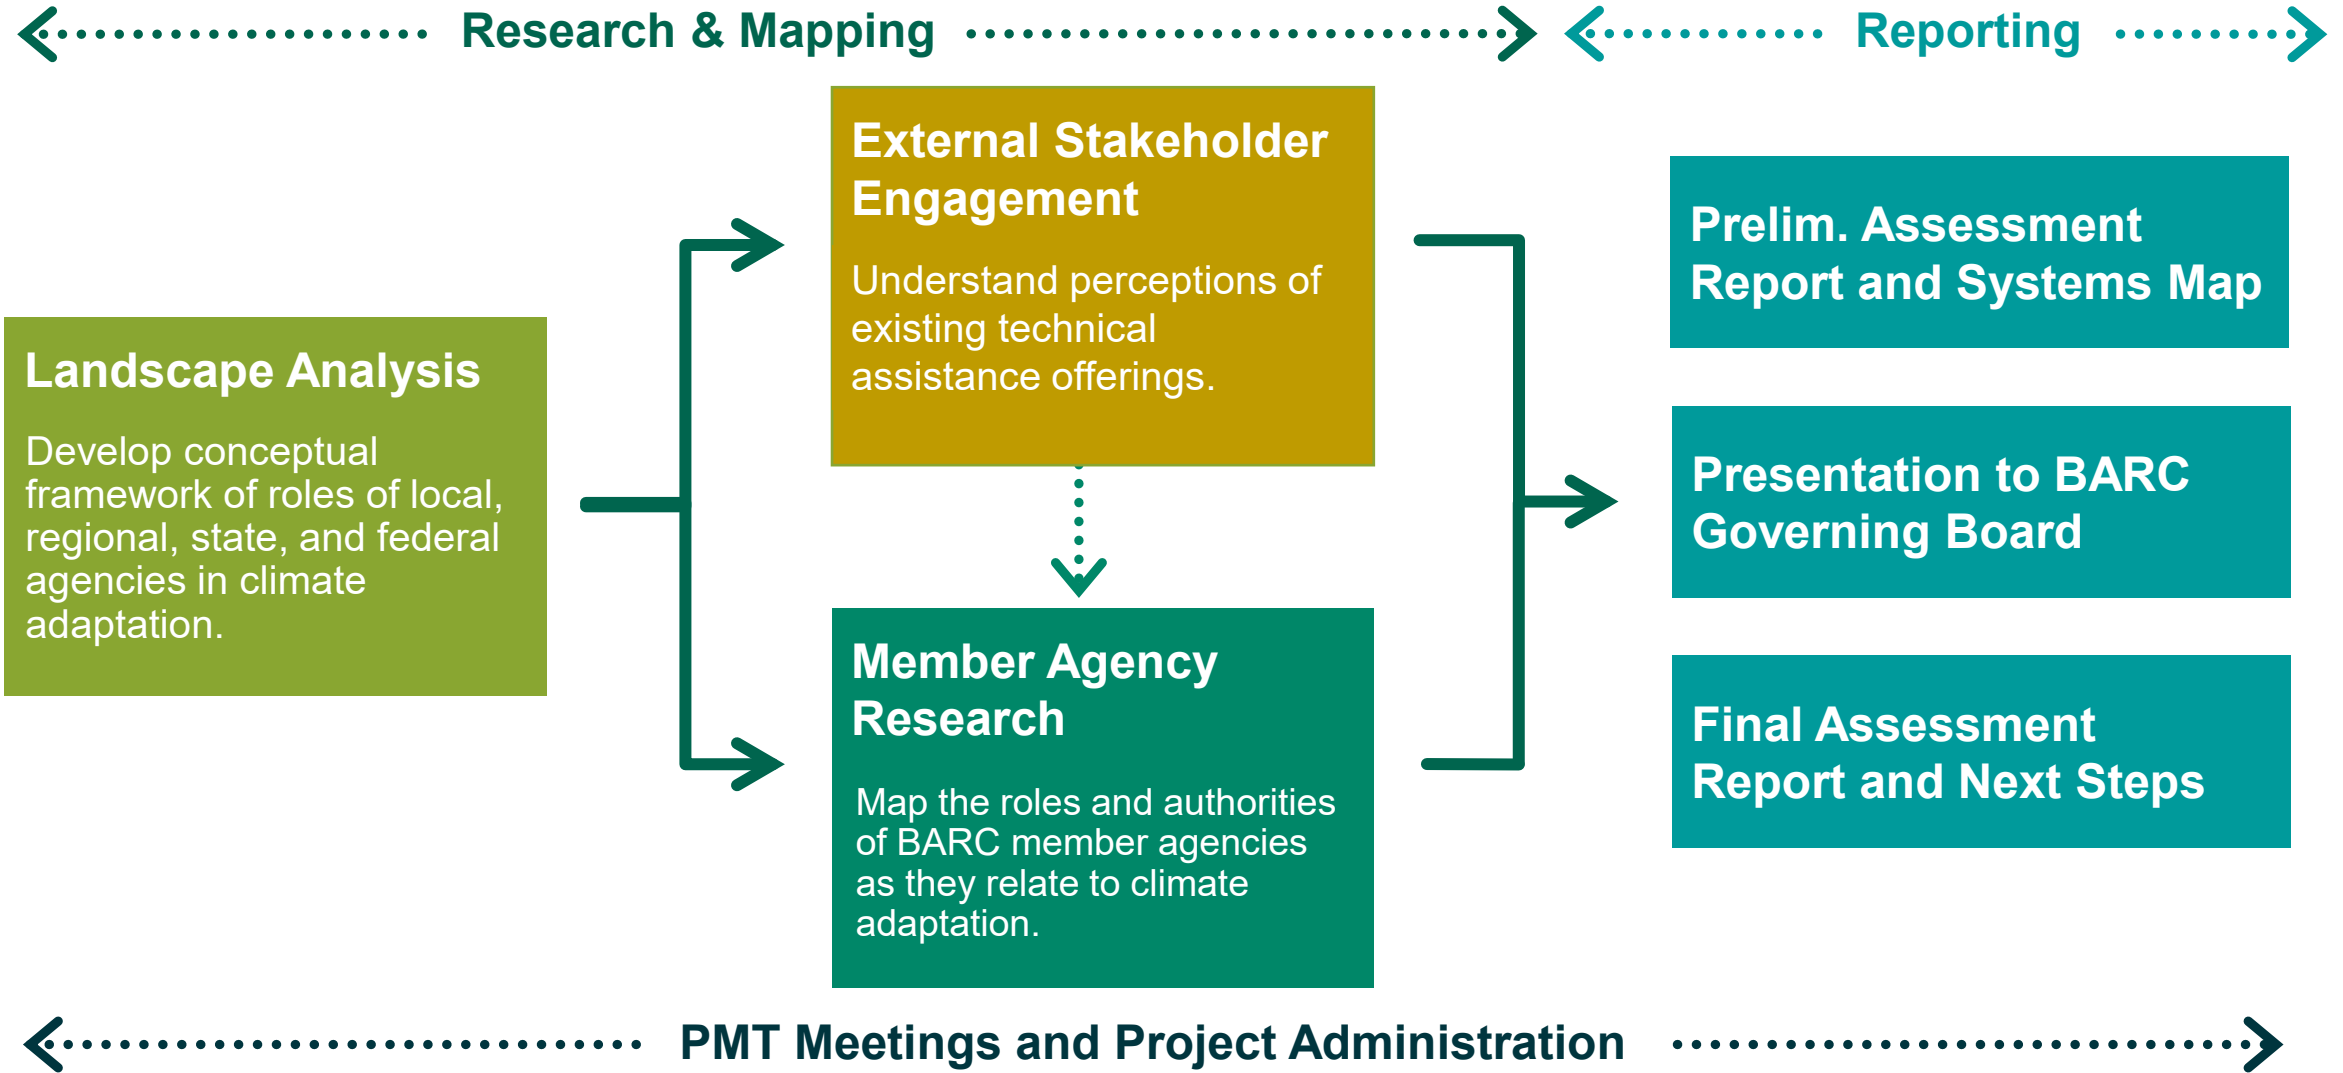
Research & Mapping

Reporting

Landscape Analysis

Develop conceptual framework of roles of local, regional, state, and federal agencies in climate adaptation.

External Stakeholder Engagement

Understand perceptions of existing technical assistance offerings.

Member Agency Research

Map the roles and authorities of BARC member agencies as they relate to climate adaptation.

Prelim. Assessment Report and Systems Map

Presentation to BARC Governing Board

Final Assessment Report and Next Steps

PMT Meetings and Project Administration